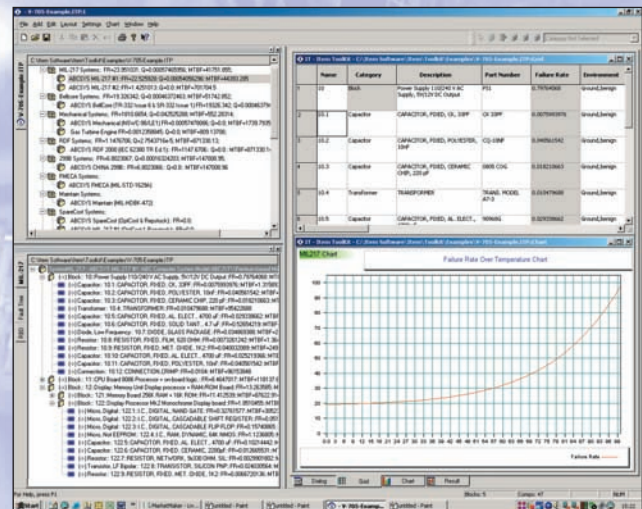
File Edit Layout Settings Chart Window Help

MIL217 Systems: FR=23.3510... Q=0.0000...
ABCSYS MIL217 M1 FR=22.525926 Q=0.00000...
ABCSYS MIL217 M2 FR=1.4250... Q=0.00004...
Bellcore Systems: FR=10.3... Q=0.000...
ABCSYS Bellcore (TR-332 Issue 6 & SR-332 Issue 1) FR=15026.342 Q=0.0000...
Mechanical Systems:
ABCSYS Mechanical (NSWC-98/LE1) FR=0.0000...
Gas Turbine Engine FR=0.000...
PDF Systems:
ABCSYS PDF 2000 (IEC 62380 TR ...)
299B Systems:
ABCSYS CHINA 299B
FMECA Systems:
ABCSYS FMECA (MIL-STD-1629A)
Maintain Systems:
ABCSYS Maintain (MIL-HDBK-472)
SpareCost Systems:
ABCSYS SpareCost (OptCost & Repstock) FR=0.0

| | Name | Category | Description | Part Number | Failure Rate | Environment |
|---|---|---|---|---|---|---|
| 1 | 10 | Block | Power Supply 110/240 V AC Supply, 5V/12V DC Output | PS1 | 0.79... | Ground,benign |
| 2 | 10.1 | Capacitor | CAPACITOR, FIXED, CK, 33PF | CK 33PF | 0.00... | Ground,benign |
| 3 | 10.2 | Capacitor | CAPACITOR, FIXED, POLYESTER, 10nF | CQ-10NF | 0.04... | Ground,benign |
| 4 | 10.3 | Capacitor | CAPACITOR, FIXED, CERAMIC CHIP, 220 pF | 0805 COG | 0.01... | Ground,benign |
| 5 | 10.4 | Transformer | TRANSFORMER | TRANS. MODEL A7-3 | 0.01... | Ground,benign |
| 6 | 10.5 | Capacitor | CAPACITOR, FIXED, AL. ELECT., ... | 16NM6 | 0.02... | Ground,benign |

MIL 217
Fault Tree
RBD

(+) Block: 10: Power Supply 110/240 V AC Supply, 5V/12V DC Output
(+) Capacitor: 10.1: CAPACITOR, FIXED, CK, 33PF
(+) Capacitor: 10.2: CAPACITOR, FIXED, POLYESTER, 10nF
(+) Capacitor: 10.3: CAPACITOR, FIXED, CERAMIC CHIP, 220 pF
(+) Transformer: 10.4: TRANSFORMER
(+) Capacitor: 10.5: CAPACITOR, FIXED, AL. ELECT., 4700 uF
(+) Capacitor: 10.6: CAPACITOR, FIXED, SOLID TANT., 4.7uF
(+) Diode, Low Frequency: 10.7: DIODE, GLASS PACKAGE
(+) Resistor: 10.8: RESISTOR, FIXED, FILM, 620 OHM
(+) Resistor: 10.9: RESISTOR, FIXED, MET. OXIDE, 1K2
(+) Capacitor: 10.10: CAPACITOR, FIXED, AL. ELECT., 4700 uF
(+) Capacitor: 10.11: CAPACITOR, FIXED, POLYESTER, 10nF
(+) Connection: 10.12: CONNECTION, CRIMP
(+) Block: 11: CPU Board 8086 Processor + onboard logic
(+) Block: 12: Display Memory Unit Display processor + RAM ROM Board
(+) Block: 121: Memory Board 256K RAM + 16K ROM
(+) Block: 122: Display Processor Mk 2 Monochrome Display board
(+) Micro, Digital: 122.1: I.C., DIGITAL, NAND GATE
(+) Micro, Digital: 122.2: I.C., DIGITAL, CASCADABLE SHIFT REGISTER
(+) Micro, Digital: 122.3: I.C., DIGITAL, CASCADABLE FLIP FLOP
(+) Micro, Not EEPROM: 122.4: I.C., RAM, DYNAMIC, 64K NMOS
(+) Micro, Digital: 122.5: I.C., DIGITAL, CASCADABLE SHIFT REGISTER
(+) Capacitor: 122.6: CAPACITOR, FIXED, AL. ELECT., 4700 uF
(+) Capacitor: 122.6: CAPACITOR, FIXED, CERAMIC, 2200pF
(+) Resistor: 122.7: RESISTOR, NETWORK, 9x330 OHM, SIL
(+) Transistor, LF Bipolar: 122.8: TRANSISTOR, SILICON PNP
(+) Resistor: 122.9: RESISTOR, FIXED, MET. OXIDE, 1K2

MIL217 Chart
Failure Rate Over Temperature Chart
100
90
80
70
60
50
40
30
20
10
0
0 5 10 15 20 25 30 35 40 45 50 55 60 65 70 75 80 85 90 95 100 105 110 115 120 125
Failure Rate

Dialog | Grid | Chart | Result

For Help, press F1
Blocks: 5
Comps: 47
NUM
start